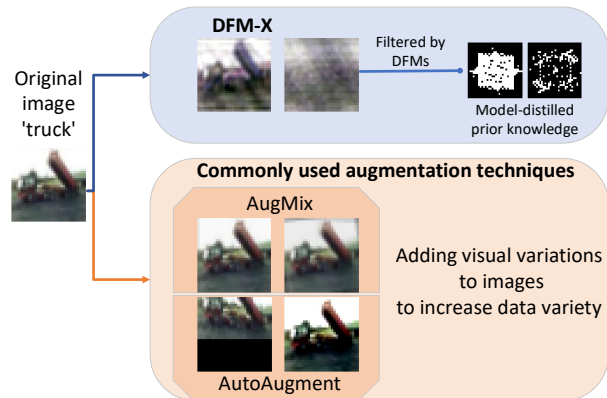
Original image 'truck'

DFM-X

Filtered by DFMs

Model-distilled prior knowledge

Commonly used augmentation techniques

AugMix

AutoAugment

Adding visual variations to images to increase data variety